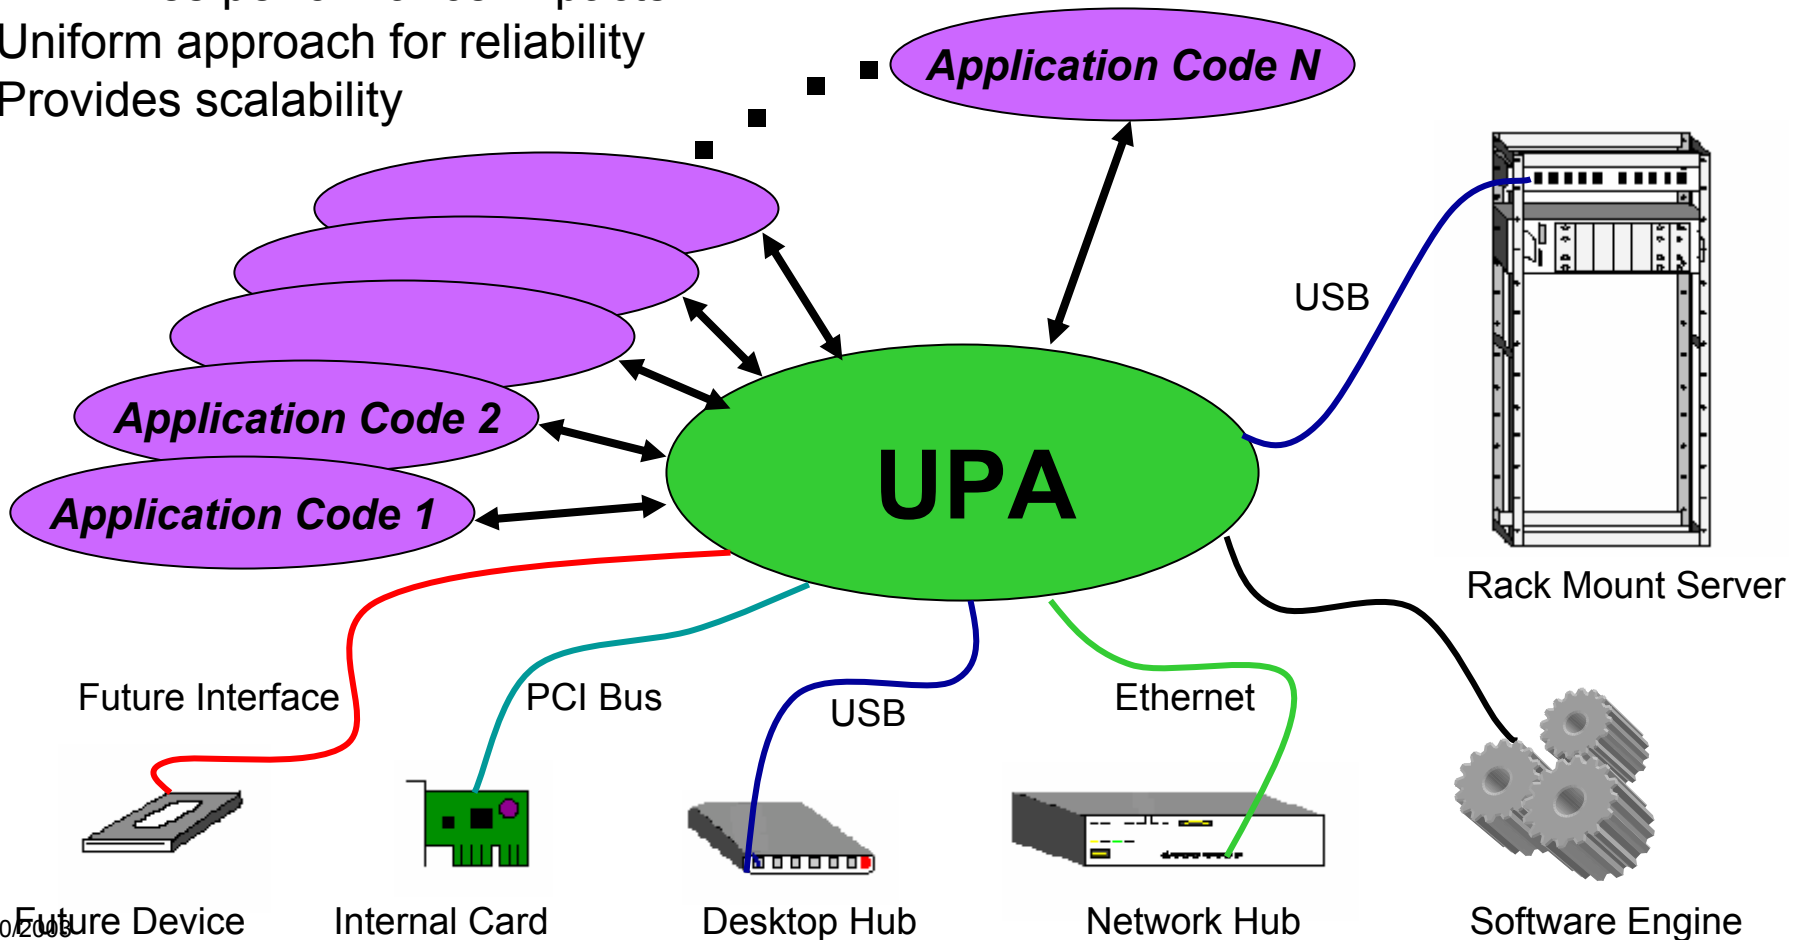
Uniform approach for reliability
Provides scalability

Application Code N

Application Code 2

Application Code 1

UPA

USB

Rack Mount Server

Future Interface

PCI Bus

USB

Ethernet

Future Device

Internal Card

Desktop Hub

Network Hub

Software Engine

0/2003